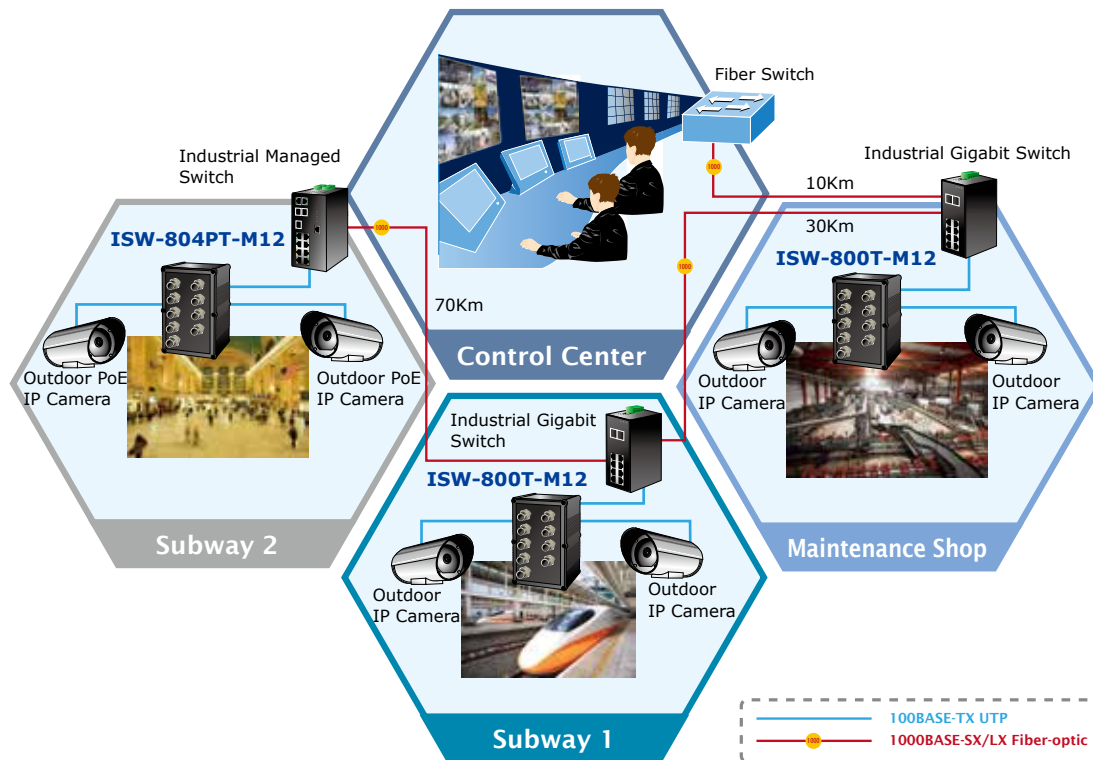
Fiber Switch

Industrial Managed Switch

Industrial Gigabit Switch

10Km

30Km

1000

1000

1000

ISW-804PT-M12

ISW-800T-M12

70Km

Control Center

Outdoor PoE IP Camera

Outdoor PoE IP Camera

Outdoor IP Camera

Outdoor IP Camera

Industrial Gigabit Switch

ISW-800T-M12

Subway 2

Maintenance Shop

Outdoor IP Camera

Outdoor IP Camera

Subway 1

100BASE-TX UTP

1000

1000BASE-SX/LX Fiber-optic